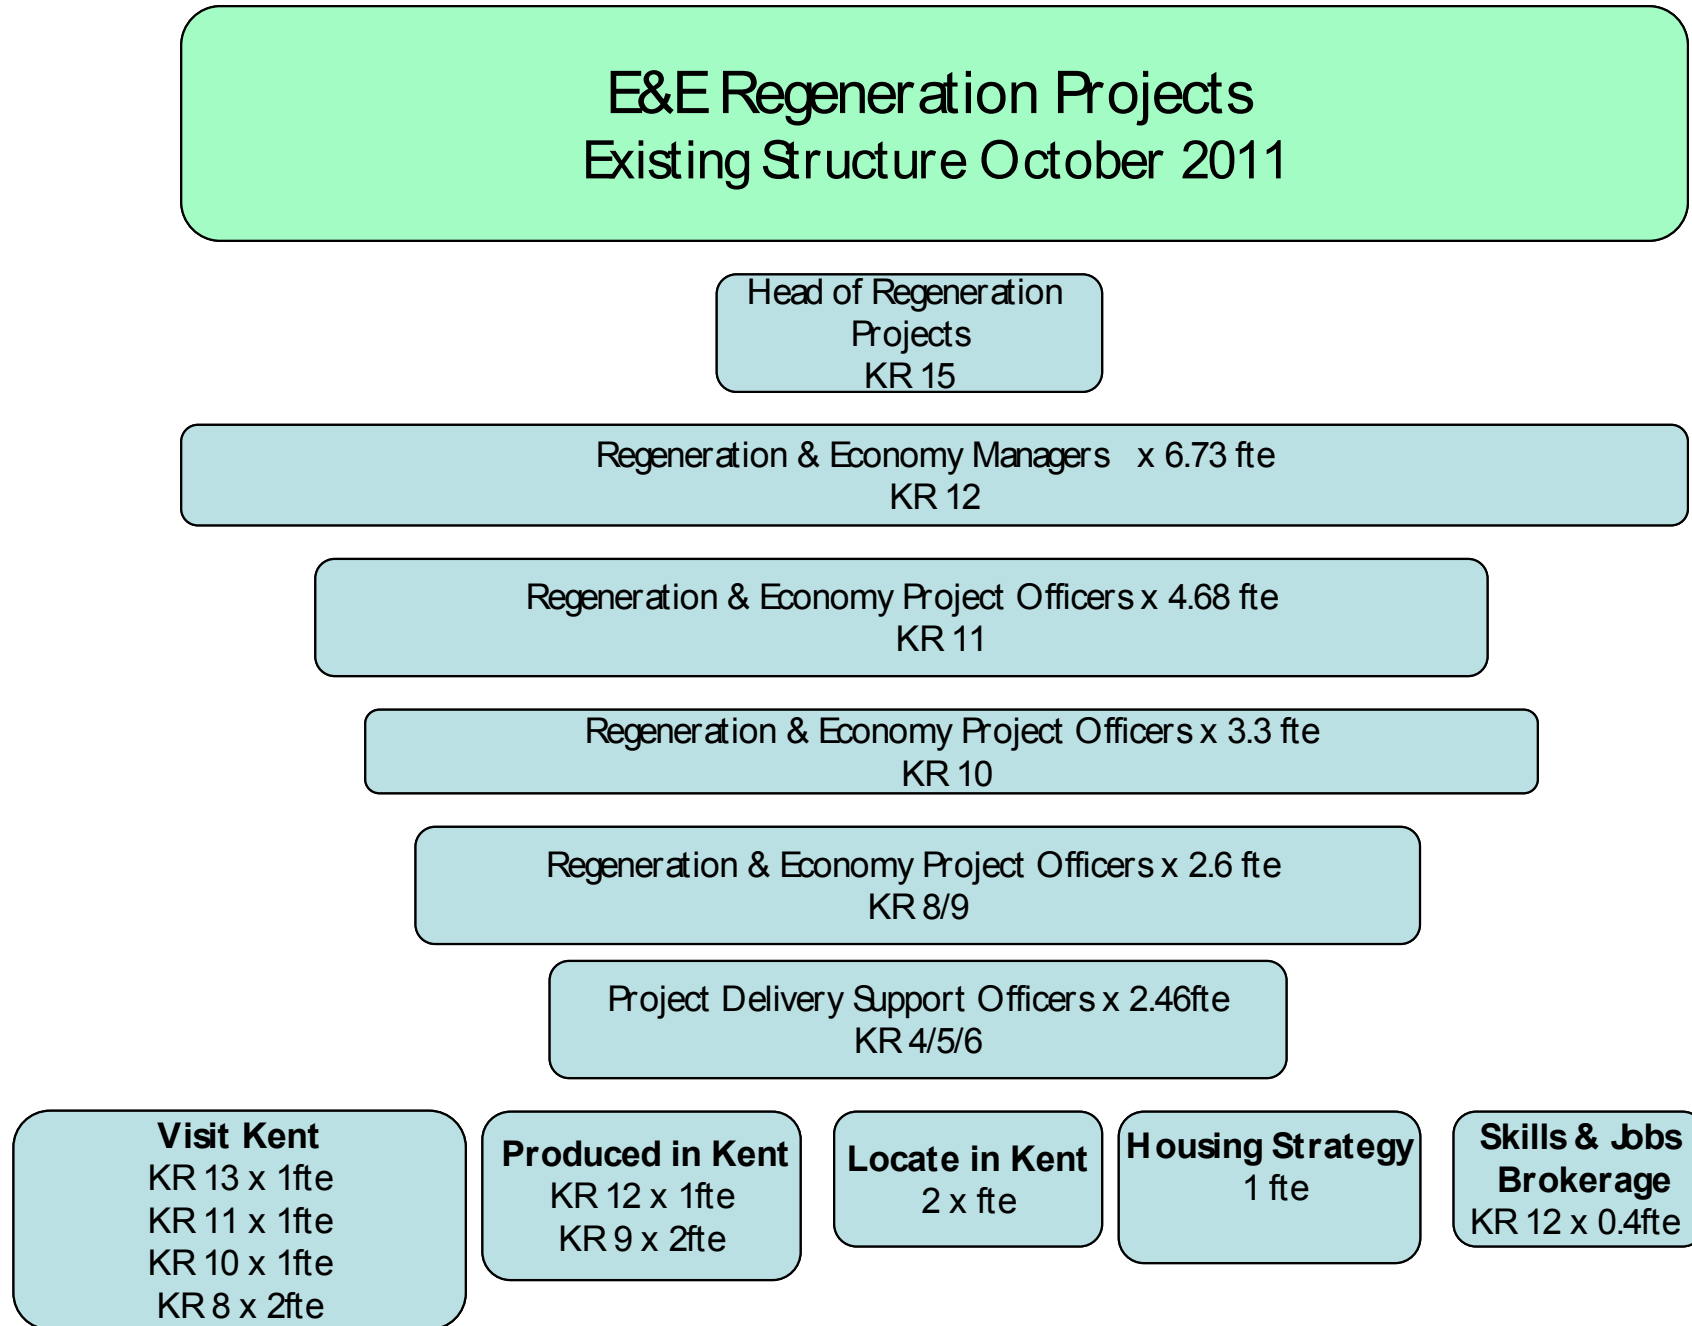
E&E Regeneration Projects
Existing Structure October 2011

Head of Regeneration Projects
KR 15

Regeneration & Economy Managers x 6.73 fte
KR 12

Regeneration & Economy Project Officers x 4.68 fte
KR 11

Regeneration & Economy Project Officers x 3.3 fte
KR 10

Regeneration & Economy Project Officers x 2.6 fte
KR 8/9

Project Delivery Support Officers x 2.46fte
KR 4/5/6

Visit Kent
KR 13 x 1fte
KR 11 x 1fte
KR 10 x 1fte
KR 8 x 2fte

Produced in Kent
KR 12 x 1fte
KR 9 x 2fte

Locate in Kent
2 x fte

Housing Strategy
1 fte

Skills & Jobs Brokerage
KR 12 x 0.4fte